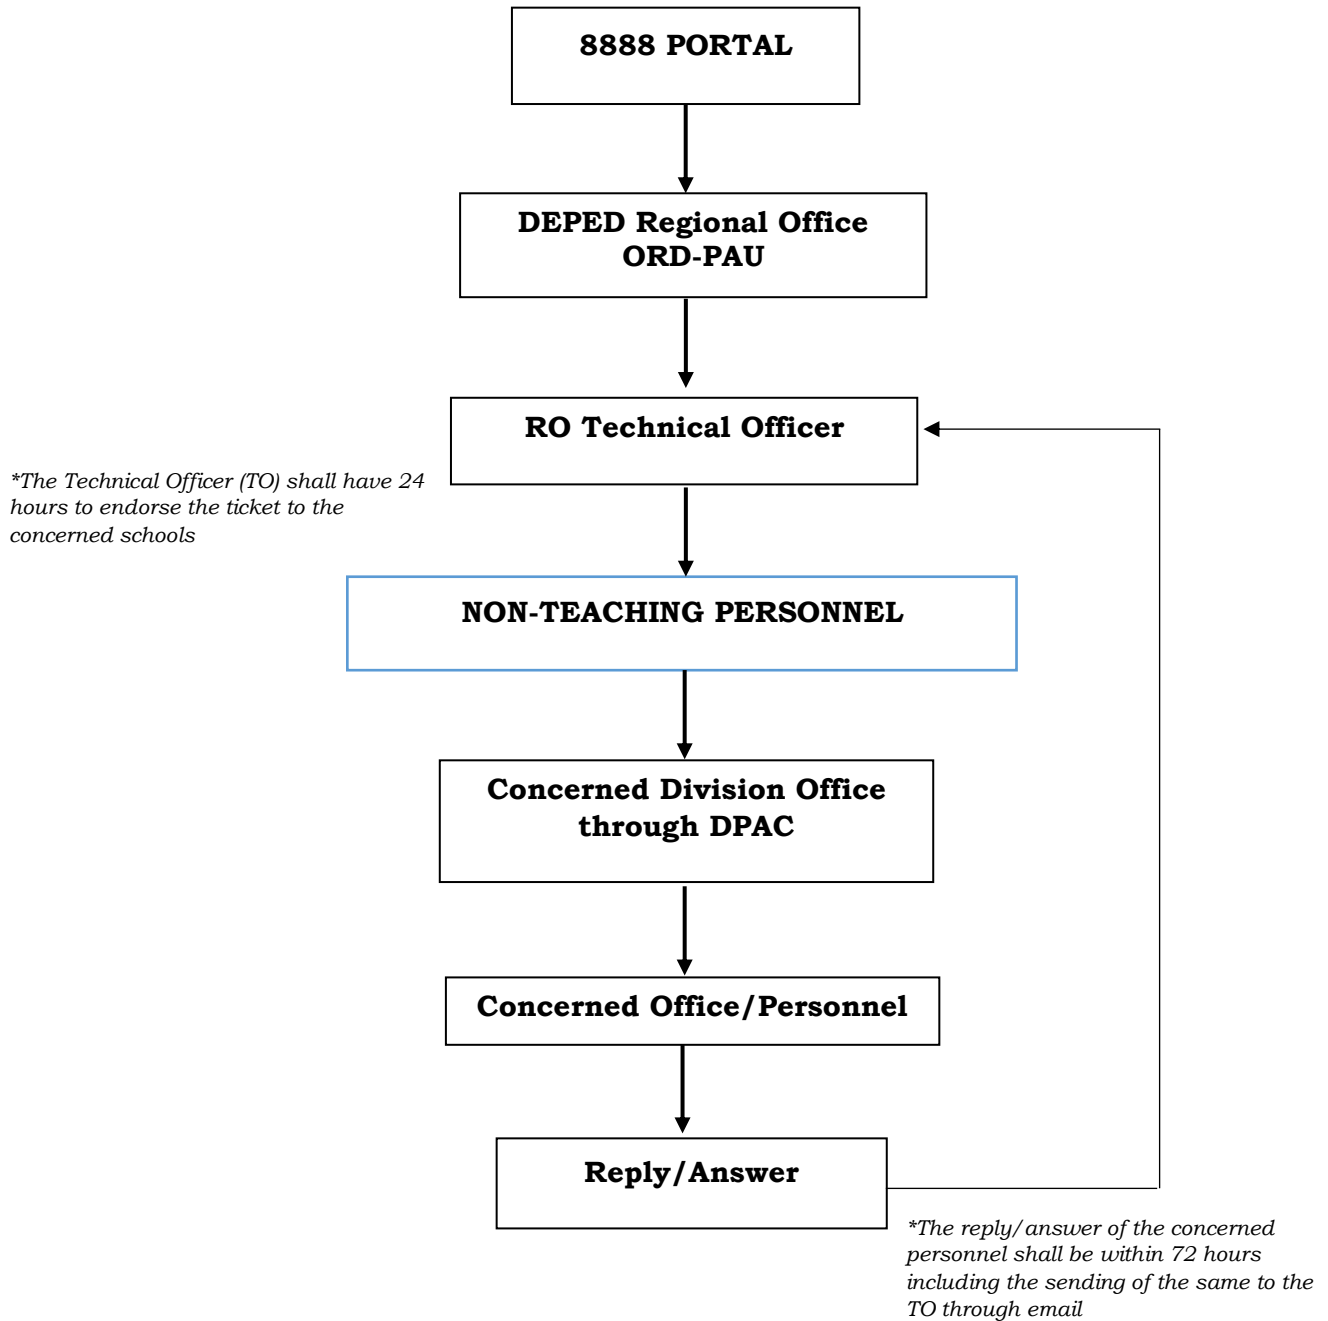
8888 PORTAL

DEPED Regional Office ORD-PAU

RO Technical Officer

*The Technical Officer (TO) shall have 24 hours to endorse the ticket to the concerned schools

NON-TEACHING PERSONNEL

Concerned Division Office through DPAC

Concerned Office/Personnel

Reply/Answer

*The reply/answer of the concerned personnel shall be within 72 hours including the sending of the same to the TO through email